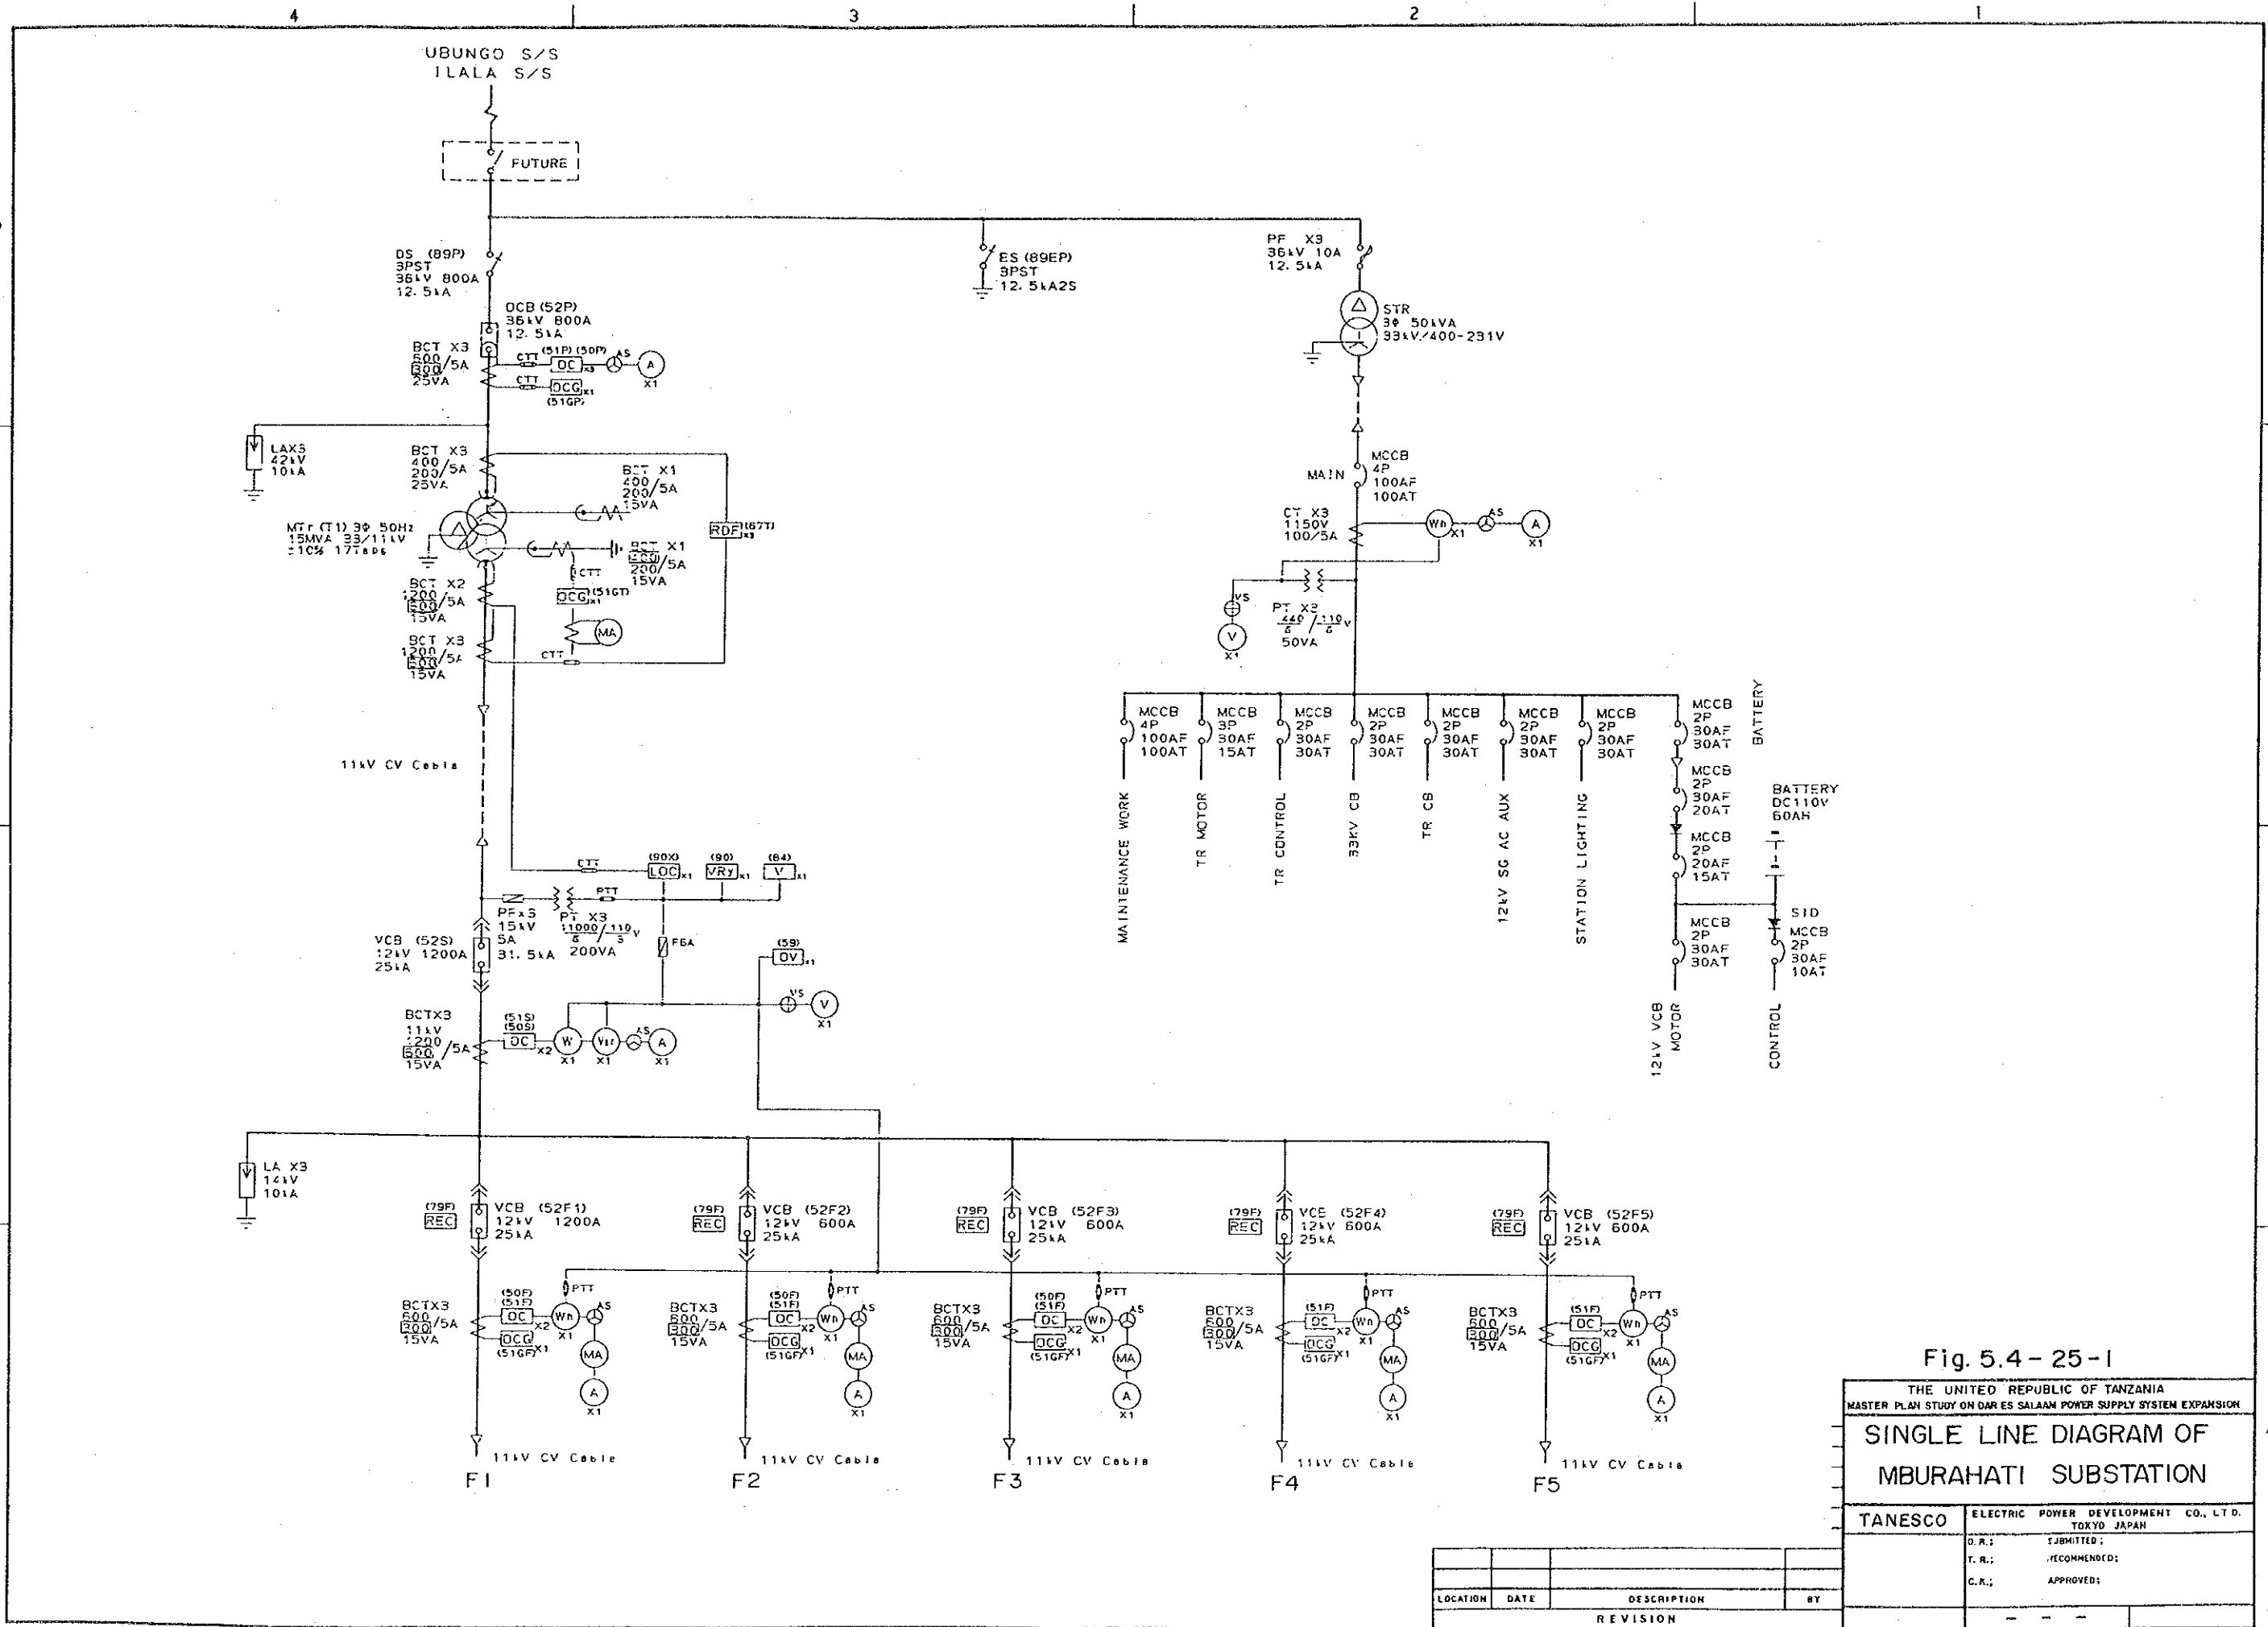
4 3 2 1

UBUNGO S/S
ILALA S/S

FUTURE

DS (89P)
3PST
36kV 800A
12.5kA

ES (89EP)
3PST
12.5kA2S

PF X3
36kV 10A
12.5kA

STR
3φ 50kVA
33kV/400-231V

OCB (52P)
36kV 800A
12.5kA

BCT X3
600
300/5A
25VA

CTT (51P) (50P) OC X3 AS A X1
CTT OCG X1 (51GP)

LAX3
42kV
10kA

BCT X3
400
200/5A
25VA

BCT X1
400
200/5A
15VA

RDF (87T) X3

MTr (T1) 3φ 50Hz
15MVA 33/11kV
±10% 17taps

BCT X1
400
200/5A
15VA

CTT
OCG (51GT) X1

MA

BCT X2
1200
600/5A
15VA

BCT X3
1200
600/5A
15VA

CTT

MAIN
MCCB
4P
100AF
100AT

CT X3
1150V
100/5A

Wh X1 AS A X1

VS
V X1
PT X2
$\frac{440}{\sqrt{3}}/\frac{110}{\sqrt{3}}$V
50VA

11kV CV Cable

MCCB 4P 100AF 100AT
MCCB 3P 30AF 15AT
MCCB 2P 30AF 30AT
MCCB 2P 30AF 30AT
MCCB 2P 30AF 30AT
MCCB 2P 30AF 30AT
MCCB 2P 30AF 30AT
MCCB 2P 30AF 30AT

BATTERY

MAINTENANCE WORK
TR MOTOR
TR CONTROL
33KV CB
TR CB
12kV SG AC AUX
STATION LIGHTING

MCCB 2P 30AF 20AT
MCCB 2P 20AF 15AT

BATTERY
DC110V
60AH

SID
MCCB 2P 30AF 30AT
MCCB 2P 30AF 10AT

12kV VCB MOTOR
CONTROL

CTT (90X) LOC X1 (90) VRy X1 (84) V X1
PTT
PFx3 15kV 5A 31.5kA
PT X3 $\frac{11000}{\sqrt{3}}/\frac{110}{\sqrt{3}}$V 200VA
F6A

VCB (52S)
12kV 1200A
25kA

(59) OV X1
VS V X1

BCTX3
11kV
1200
600/5A
15VA

(51S) (50S) OC X2 W X1 Var X1 AS A X1

LA X3
14kV
10kA

(79F) REC VCB (52F1) 12kV 1200A 25kA
(79F) REC VCB (52F2) 12kV 600A 25kA
(79F) REC VCB (52F3) 12kV 600A 25kA
(79F) REC VCB (52F4) 12kV 600A 25kA
(79F) REC VCB (52F5) 12kV 600A 25kA

BCTX3 600 300/5A 15VA (50F) (51F) OC X2 OCG (51GF) X1 PTT Wh X1 AS MA A X1
BCTX3 600 300/5A 15VA (50F) (51F) OC X2 OCG (51GF) X1 PTT Wh X1 AS MA A X1
BCTX3 600 300/5A 15VA (50F) (51F) OC X2 OCG (51GF) X1 PTT Wh X1 AS MA A X1
BCTX3 600 300/5A 15VA (51F) OC X1 OCG (51GF) X1 PTT Wh X1 AS MA A X1
BCTX3 600 300/5A 15VA (51F) OC X2 OCG (51GF) X1 PTT Wh X1 AS MA A X1

11kV CV Cable F1
11kV CV Cable F2
11kV CV Cable F3
11kV CV Cable F4
11kV CV Cable F5

Fig. 5.4-25-1

THE UNITED REPUBLIC OF TANZANIA
MASTER PLAN STUDY ON DAR ES SALAAM POWER SUPPLY SYSTEM EXPANSION

SINGLE LINE DIAGRAM OF
MBURAHATI SUBSTATION

TANESCO
ELECTRIC POWER DEVELOPMENT CO., LTD.
TOKYO JAPAN
D.R.: SUBMITTED;
T.R.: RECOMMENDED;
C.K.: APPROVED;

| LOCATION | DATE | DESCRIPTION | BY |
|---|---|---|---|
| REVISION | | | |